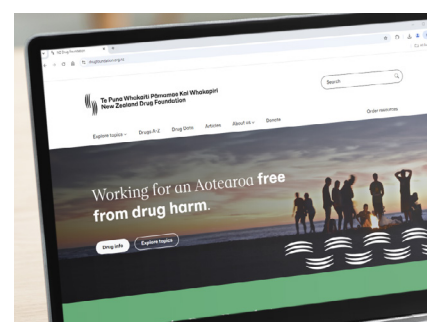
Te Puna Whakaiti Pāmamae Kai Whakapiri
New Zealand Drug Foundation

Search

Order resources

Explore topics ⌄ Drugs A-Z Drug Units Articles About us ⌄ Donate

Working for an Aotearoa free from drug harm.

Drug info Explore topics